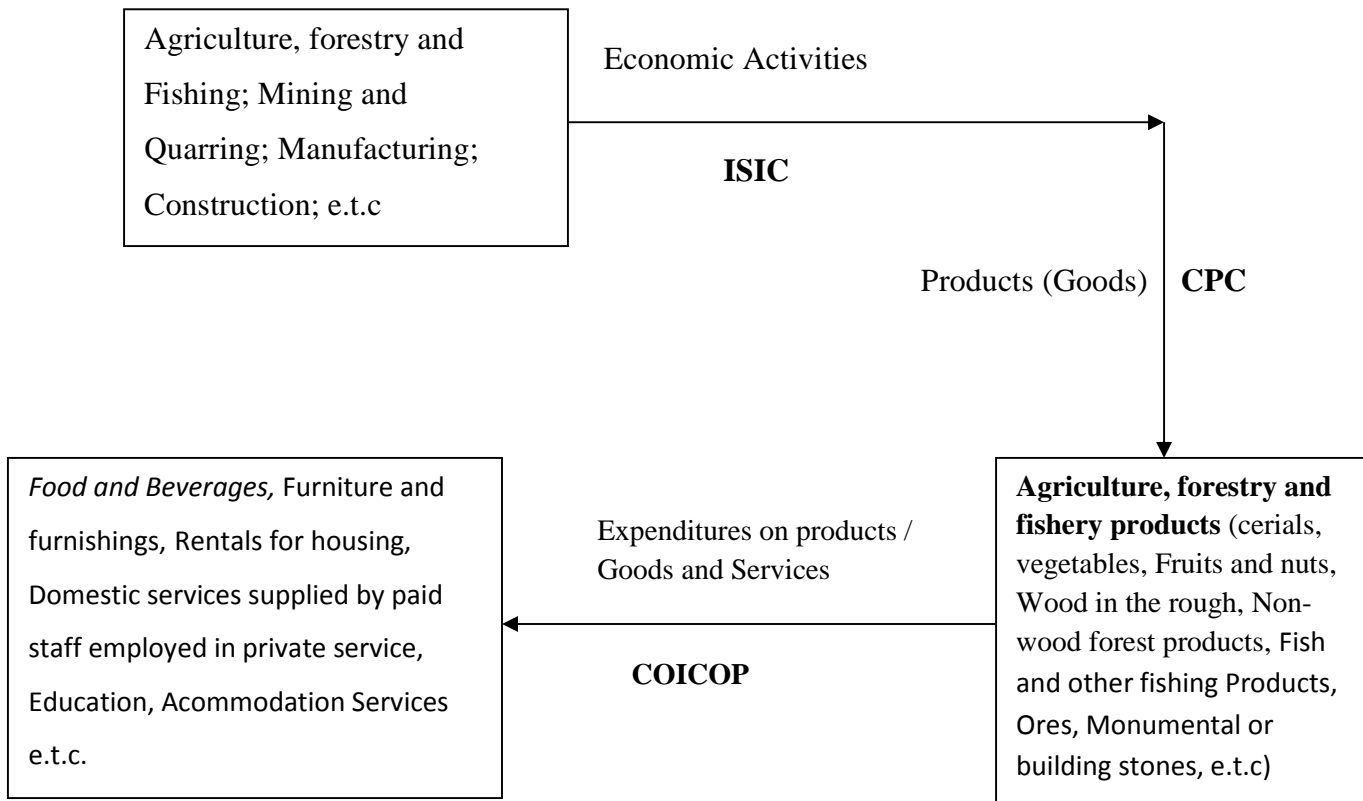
Agriculture, forestry and Fishing; Mining and Quarring; Manufacturing; Construction; e.t.c

Economic Activities

ISIC

Products (Goods)

CPC

Agriculture, forestry and fishery products (cerials, vegetables, Fruits and nuts, Wood in the rough, Non-wood forest products, Fish and other fishing Products, Ores, Monumental or building stones, e.t.c)

Expenditures on products / Goods and Services

COICOP

Food and Beverages, Furniture and furnishings, Rentals for housing, Domestic services supplied by paid staff employed in private service, Education, Acommodation Services e.t.c.